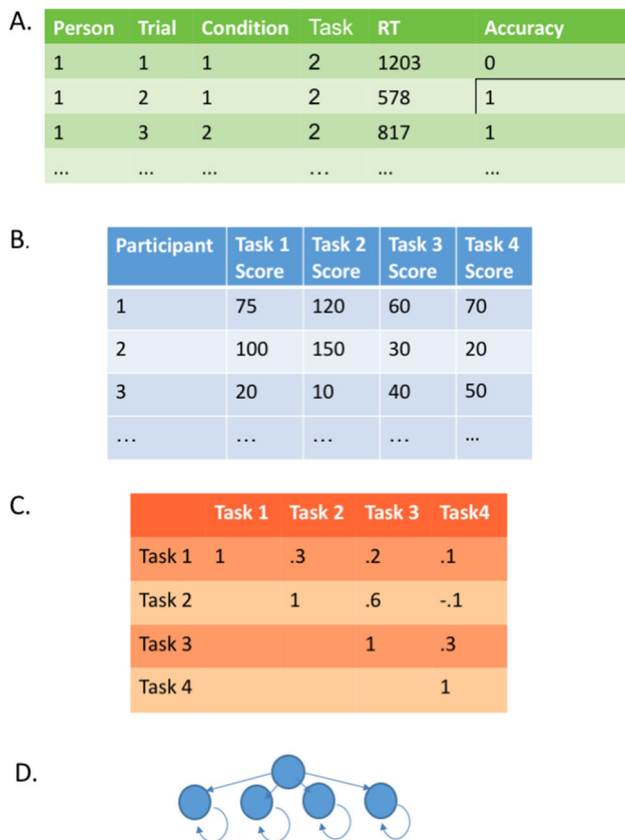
A.

| Person | Trial | Condition | Task | RT | Accuracy |
|---|---|---|---|---|---|
| 1 | 1 | 1 | 2 | 1203 | 0 |
| 1 | 2 | 1 | 2 | 578 | 1 |
| 1 | 3 | 2 | 2 | 817 | 1 |
| ... | ... | ... | ... | ... | ... |

B.

| Participant | Task 1 Score | Task 2 Score | Task 3 Score | Task 4 Score |
|---|---|---|---|---|
| 1 | 75 | 120 | 60 | 70 |
| 2 | 100 | 150 | 30 | 20 |
| 3 | 20 | 10 | 40 | 50 |
| ... | ... | ... | ... | ... |

C.

| | Task 1 | Task 2 | Task 3 | Task4 |
|---|---|---|---|---|
| Task 1 | 1 | .3 | .2 | .1 |
| Task 2 | | 1 | .6 | -.1 |
| Task 3 | | | 1 | .3 |
| Task 4 | | | | 1 |

D.